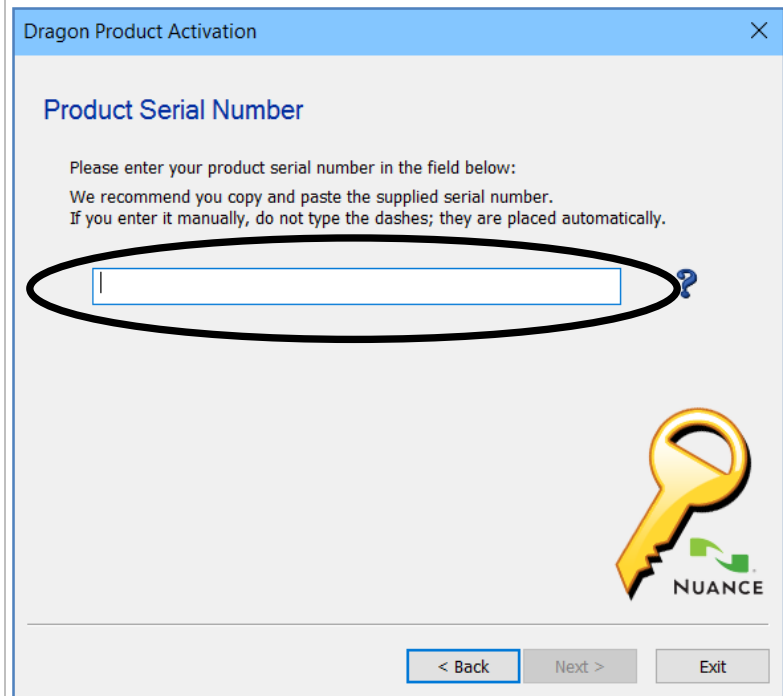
Dragon Product Activation

Product Serial Number

Please enter your product serial number in the field below:

We recommend you copy and paste the supplied serial number.
If you enter it manually, do not type the dashes; they are placed automatically.

?

NUANCE

< Back
Next >
Exit